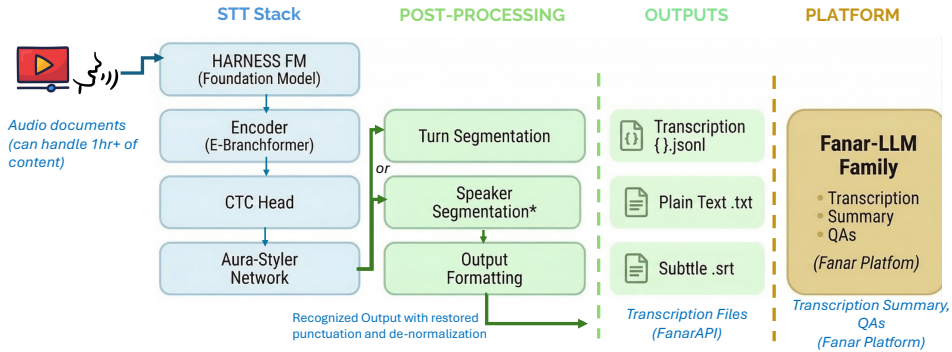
STT Stack

POST-PROCESSING

OUTPUTS

PLATFORM

Audio documents (can handle 1hr+ of content)

HARNESS FM (Foundation Model)

Encoder (E-Branchformer)

CTC Head

Aura-Styler Network

Turn Segmentation

or

Speaker Segmentation*

Output Formatting

Recognized Output with restored punctuation and de-normalization

Transcription { }.jsonl

Plain Text .txt

Subttle .srt

Transcription Files (FanarAPI)

Fanar-LLM Family

• Transcription
• Summary
• QAs

(Fanar Platform)

Transcription Summary, QAs (Fanar Platform)